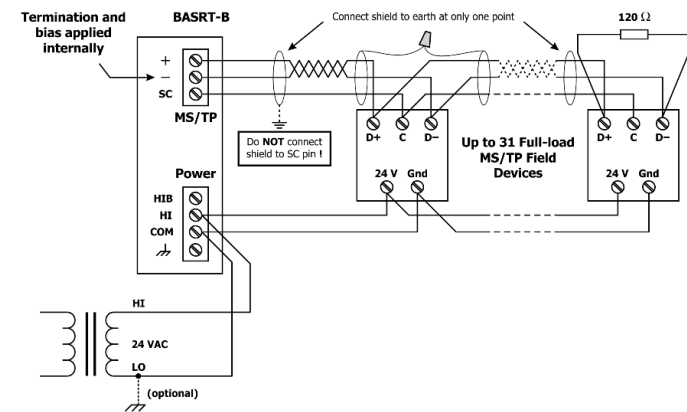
Termination and bias applied internally

BASRT-B

Connect shield to earth at only one point

120 $\Omega$

+
–
SC

MS/TP

Do **NOT** connect shield to SC pin !

D+ C D–

Up to 31 Full-load MS/TP Field Devices

D+ C D–

24 V Gnd

24 V Gnd

Power

HIB
HI
COM

HI

24 VAC

LO

(optional)